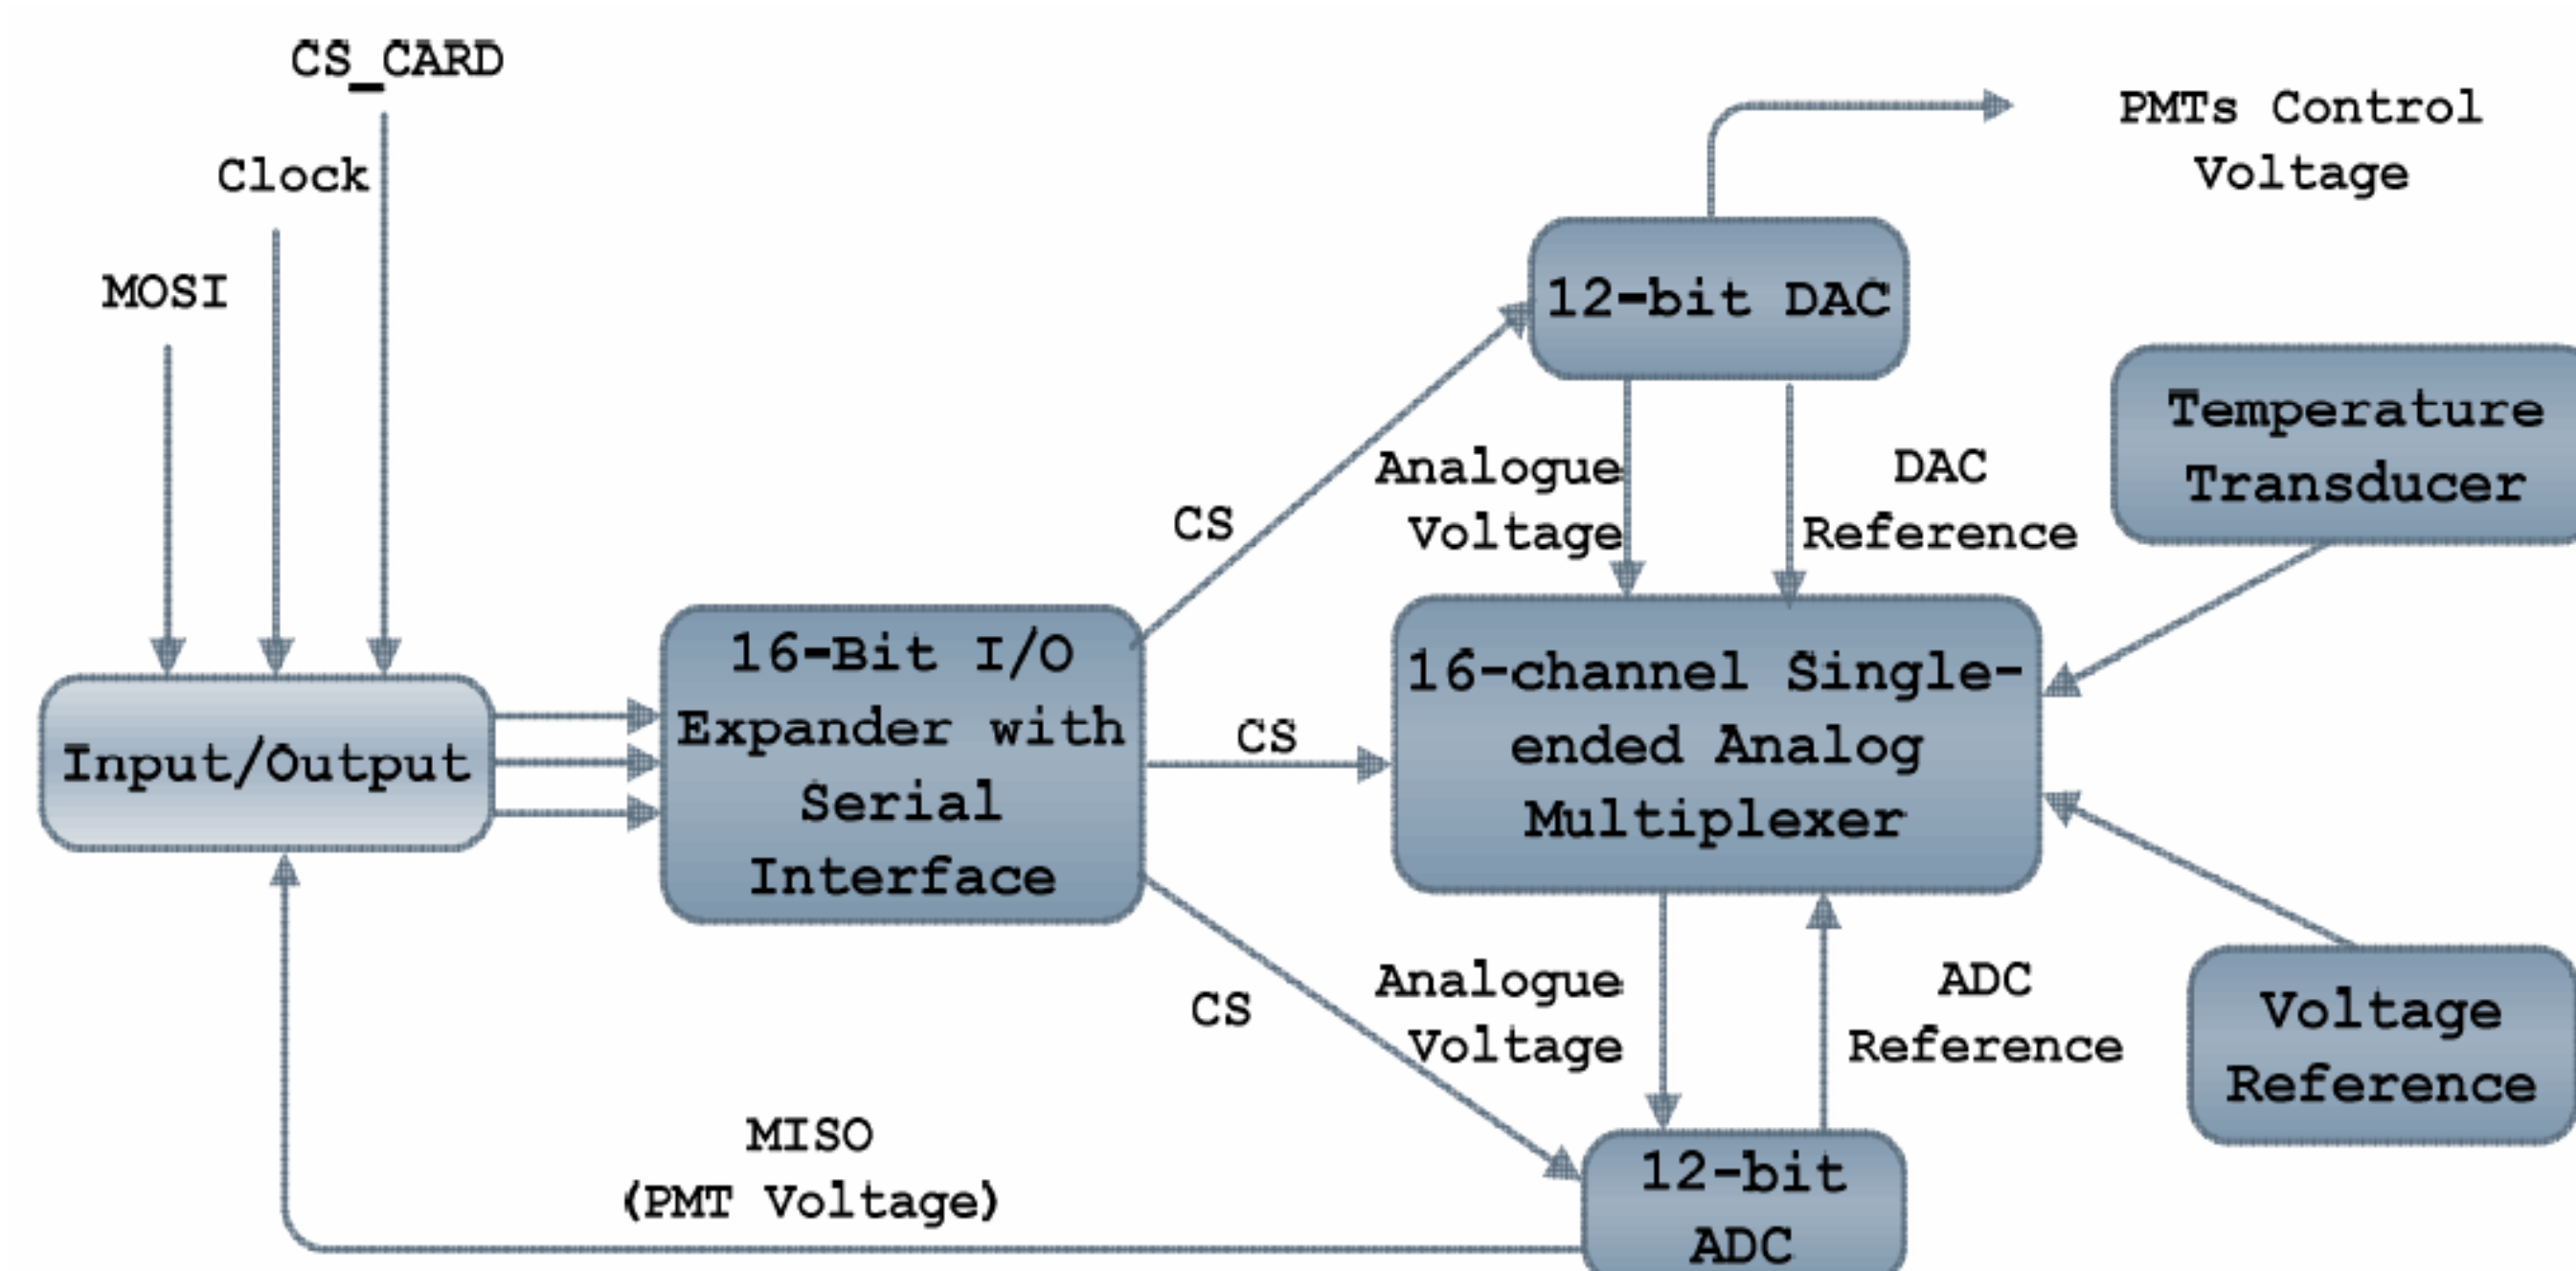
CS_CARD

Clock

MOSI

PMTs Control Voltage

12-bit DAC

Temperature Transducer

Analogue Voltage

DAC Reference

CS

Input/Output

16-Bit I/O Expander with Serial Interface

CS

16-channel Single-ended Analog Multiplexer

CS

Analogue Voltage

ADC Reference

Voltage Reference

MISO (PMT Voltage)

12-bit ADC